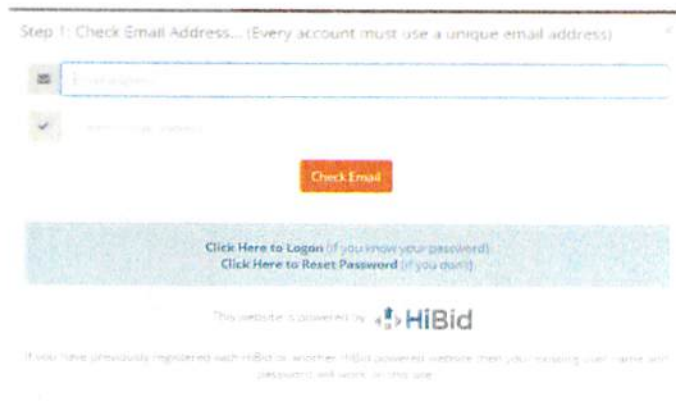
Step 1: Check Email Address... (Every account must use a unique email address)

Email address

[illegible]

Check Email

Click Here to Logon (if you know your password)
Click Here to Reset Password (if you don't)

This website is powered by HiBid

If you have previously registered with HiBid or another HiBid powered website then your existing user name and password will work on this site.